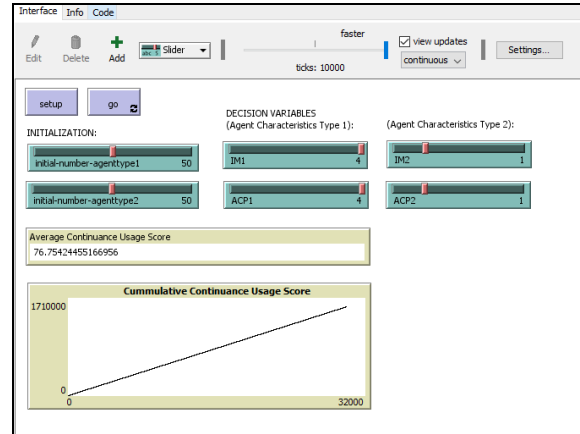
Interface Info Code

Edit Delete Add Slider

faster

ticks: 10000

view updates

continuous

Settings...

setup

go

INITIALIZATION:

initial-number-agenttype1 50

initial-number-agenttype2 50

DECISION VARIABLES
(Agent Characteristics Type 1):

IM1 4

ACP1 4

(Agent Characteristics Type 2):

IM2 1

ACP2 1

Average Continuance Usage Score

76.75424455166956

Cummulative Continuance Usage Score

1710000

0

0

32000